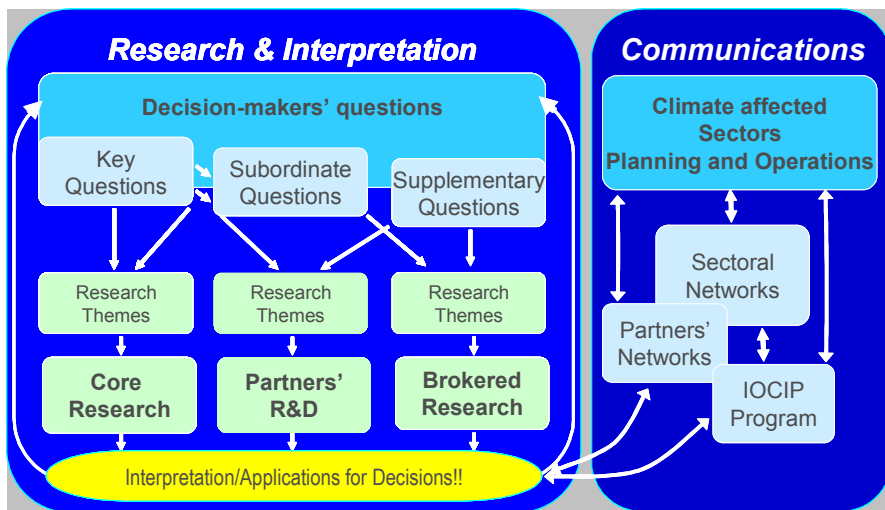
Research & Interpretation

Decision-makers' questions

Key Questions

Subordinate Questions

Supplementary Questions

Research Themes

Research Themes

Research Themes

Core Research

Partners' R&D

Brokered Research

Interpretation/Applications for Decisions!!

Communications

Climate affected Sectors Planning and Operations

Sectoral Networks

Partners' Networks

IOCIP Program